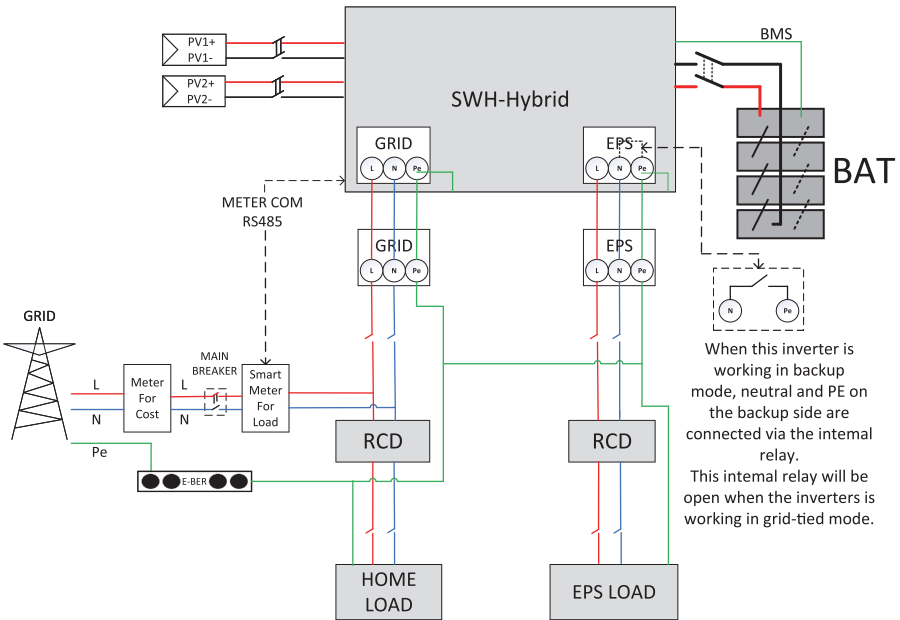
PV1+
PV1-

PV2+
PV2-

SWH-Hybrid

BMS

BAT

GRID
L N Pe

EPS
L N Pe

METER COM
RS485

GRID
L N Pe

EPS
L N Pe

N Pe

When this inverter is working in backup mode, neutral and PE on the backup side are connected via the intemal relay.
This intemal relay will be open when the inverters is working in grid-tied mode.

GRID

L
N
Pe

Meter For Cost

L
N

MAIN BREAKER

Smart Meter For Load

E-BER

RCD

RCD

HOME LOAD

EPS LOAD